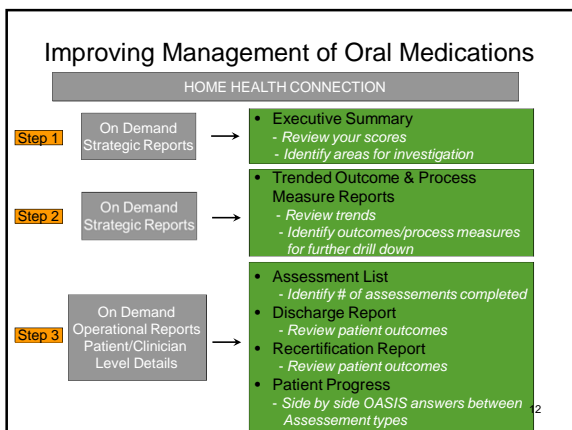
Improving Management of Oral Medications

HOME HEALTH CONNECTION

Step 1

On Demand Strategic Reports

• Executive Summary
- Review your scores
- Identify areas for investigation

Step 2

On Demand Strategic Reports

• Trended Outcome & Process Measure Reports
- Review trends
- Identify outcomes/process measures for further drill down

Step 3

On Demand Operational Reports Patient/Clinician Level Details

• Assessment List
- Identify # of assessements completed
• Discharge Report
- Review patient outcomes
• Recertification Report
- Review patient outcomes
• Patient Progress
- Side by side OASIS answers between Assessement types

12